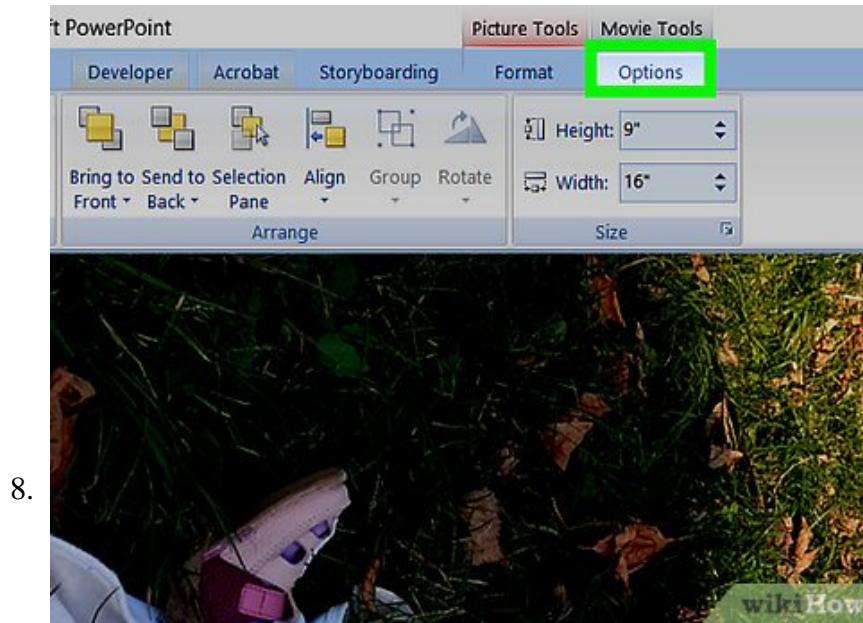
8.

ft PowerPoint

Picture Tools Movie Tools

Developer Acrobat Storyboarding Format Options

Bring to Front Send to Back Selection Pane Align Group Rotate

Arrange

Height: 9"

Width: 16"

Size

wikiHow